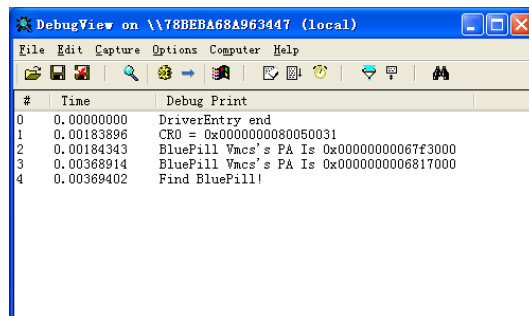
DebugView on \\78BEBA68A963447 (local)

File Edit Capture Options Computer Help

| # | Time | Debug Print |
|---|---|---|
| 0 | 0.00000000 | DriverEntry end |
| 1 | 0.00183896 | CR0 = 0x0000000080050031 |
| 2 | 0.00184343 | BluePill Vmcs's PA Is 0x00000000067f3000 |
| 3 | 0.00368914 | BluePill Vmcs's PA Is 0x0000000006817000 |
| 4 | 0.00369402 | Find BluePill! |